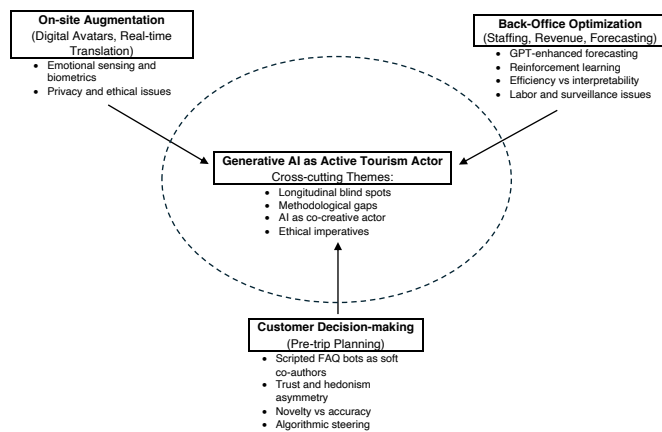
On-site Augmentation
(Digital Avatars, Real-time Translation)

- Emotional sensing and biometrics
- Privacy and ethical issues

Back-Office Optimization
(Staffing, Revenue, Forecasting)

- GPT-enhanced forecasting
- Reinforcement learning
- Efficiency vs interpretability
- Labor and surveillance issues

Generative AI as Active Tourism Actor
Cross-cutting Themes:

- Longitudinal blind spots
- Methodological gaps
- AI as co-creative actor
- Ethical imperatives

Customer Decision-making
(Pre-trip Planning)

- Scripted FAQ bots as soft co-authors
- Trust and hedonism asymmetry
- Novelty vs accuracy
- Algorithmic steering